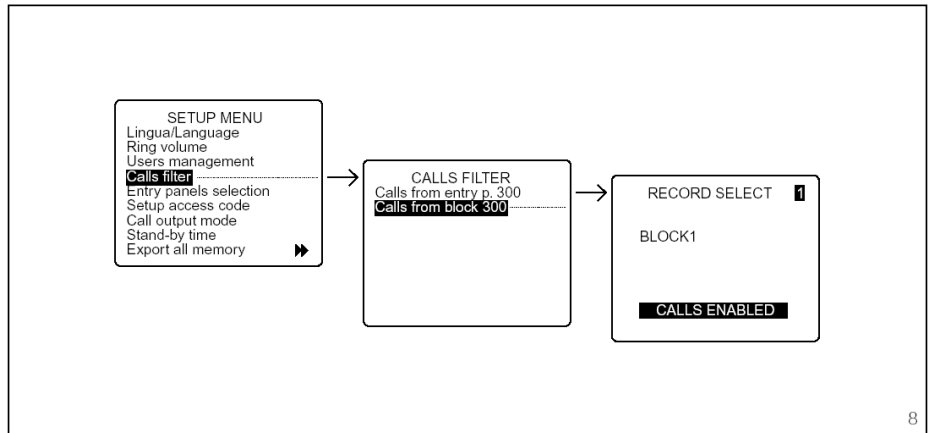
SETUP MENU
Lingua/Language
Ring volume
Users management
Calls filter
Entry panels selection
Setup access code
Call output mode
Stand-by time
Export all memory

CALLS FILTER
Calls from entry p. 300
Calls from block 300

RECORD SELECT 1

BLOCK1

CALLS ENABLED

8